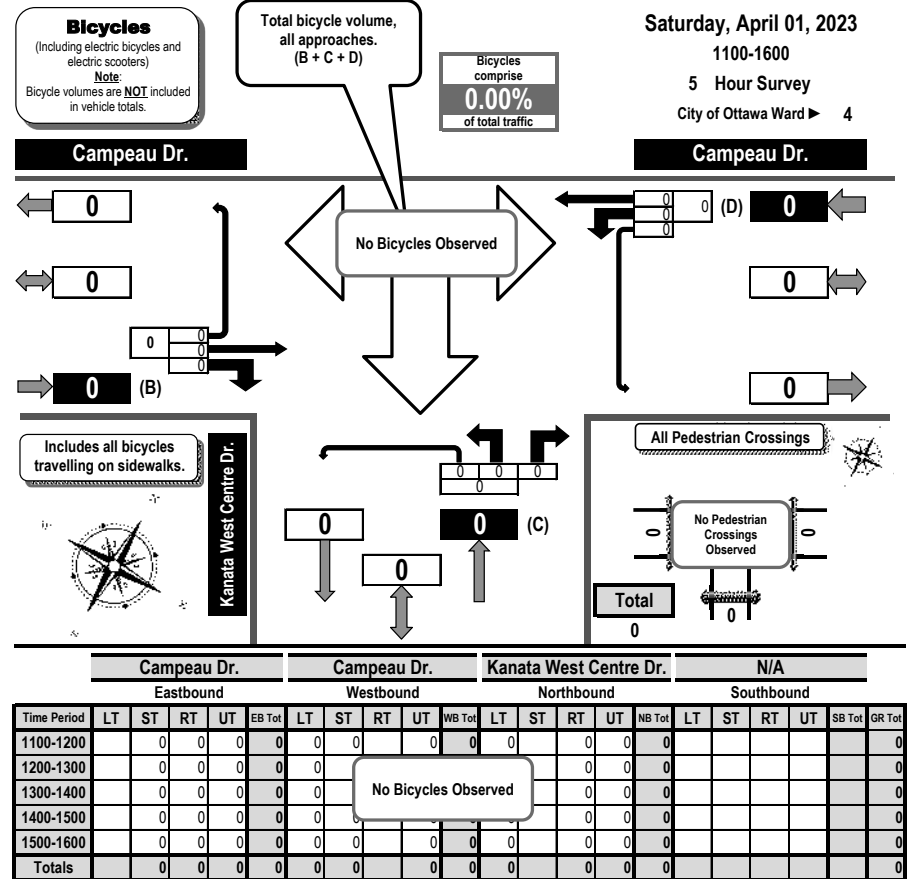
Bicycles
(Including electric bicycles and electric scooters)
Note:
Bicycle volumes are NOT included in vehicle totals.

Total bicycle volume, all approaches.
(B + C + D)

Bicycles comprise
0.00%
of total traffic

Saturday, April 01, 2023
1100-1600
5 Hour Survey
City of Ottawa Ward ► 4

Campeau Dr.

Campeau Dr.

0

0

0
0
0
0

0 (B)

No Bicycles Observed

0
0
0
0 (D) 0

0

0

Includes all bicycles travelling on sidewalks.

Kanata West Centre Dr.

0 0 0
0

0

0 (C)

0

All Pedestrian Crossings

No Pedestrian Crossings Observed

0

0

0

Total
0

| | Campeau Dr. | | | | | Campeau Dr. | | | | | Kanata West Centre Dr. | | | | | N/A | | | | | |
|---|---|---|---|---|---|---|---|---|---|---|---|---|---|---|---|---|---|---|---|---|---|
| | Eastbound | | | | | Westbound | | | | | Northbound | | | | | Southbound | | | | | |
| Time Period | LT | ST | RT | UT | EB Tot | LT | ST | RT | UT | WB Tot | LT | ST | RT | UT | NB Tot | LT | ST | RT | UT | SB Tot | GR Tot |
| 1100-1200 | | 0 | 0 | 0 | 0 | 0 | 0 | | 0 | 0 | 0 | | 0 | 0 | 0 | | | | | | 0 |
| 1200-1300 | | 0 | 0 | 0 | 0 | 0 | | | | | | | 0 | 0 | 0 | | | | | | 0 |
| 1300-1400 | | 0 | 0 | 0 | 0 | 0 | | | | | | | 0 | 0 | 0 | | | | | | 0 |
| 1400-1500 | | 0 | 0 | 0 | 0 | 0 | | | | | | | 0 | 0 | 0 | | | | | | 0 |
| 1500-1600 | | 0 | 0 | 0 | 0 | 0 | 0 | | 0 | 0 | 0 | | 0 | 0 | 0 | | | | | | 0 |
| Totals | | 0 | 0 | 0 | 0 | 0 | 0 | | 0 | 0 | 0 | | 0 | 0 | 0 | | | | | | 0 |

No Bicycles Observed